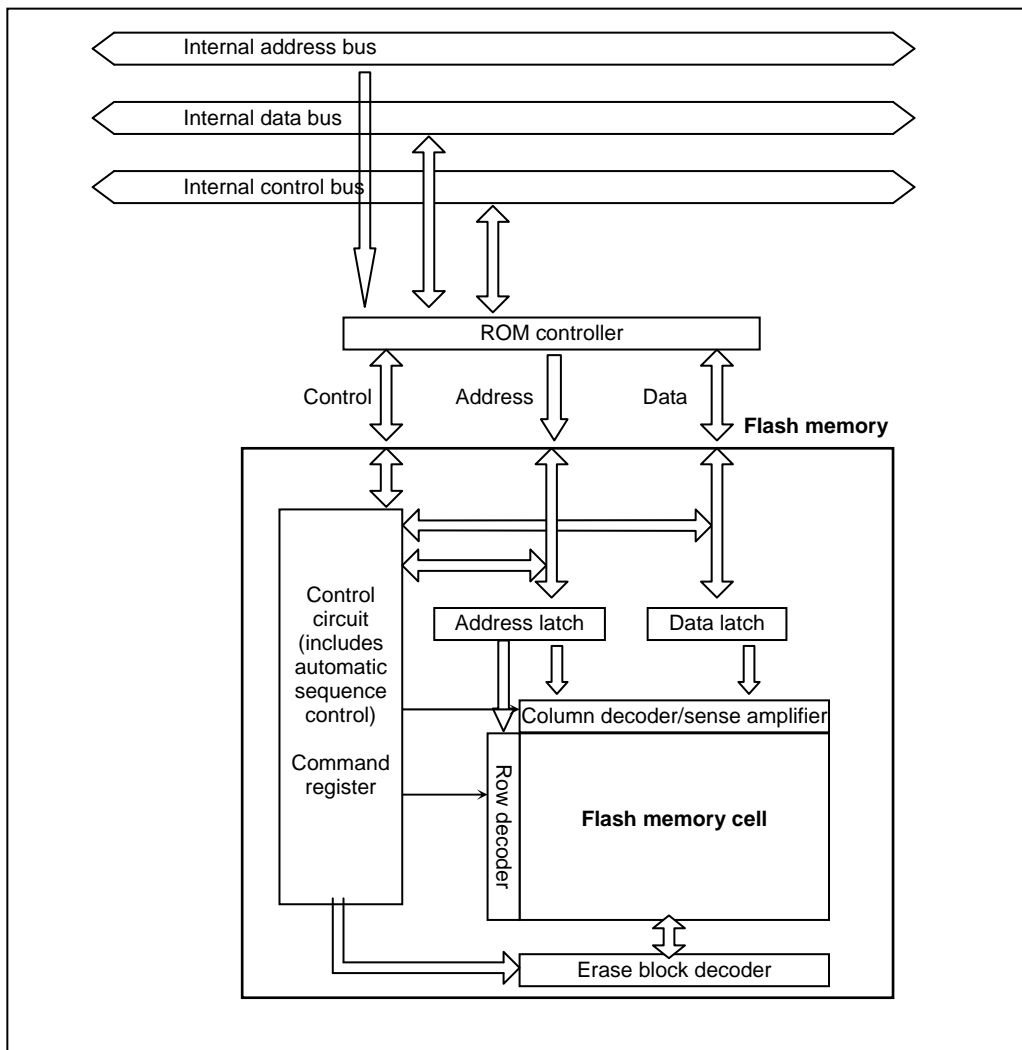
Internal address bus

Internal data bus

Internal control bus

ROM controller

Control

Address

Data

Flash memory

Control circuit (includes automatic sequence control)

Command register

Address latch

Data latch

Column decoder/sense amplifier

Row decoder

Flash memory cell

Erase block decoder